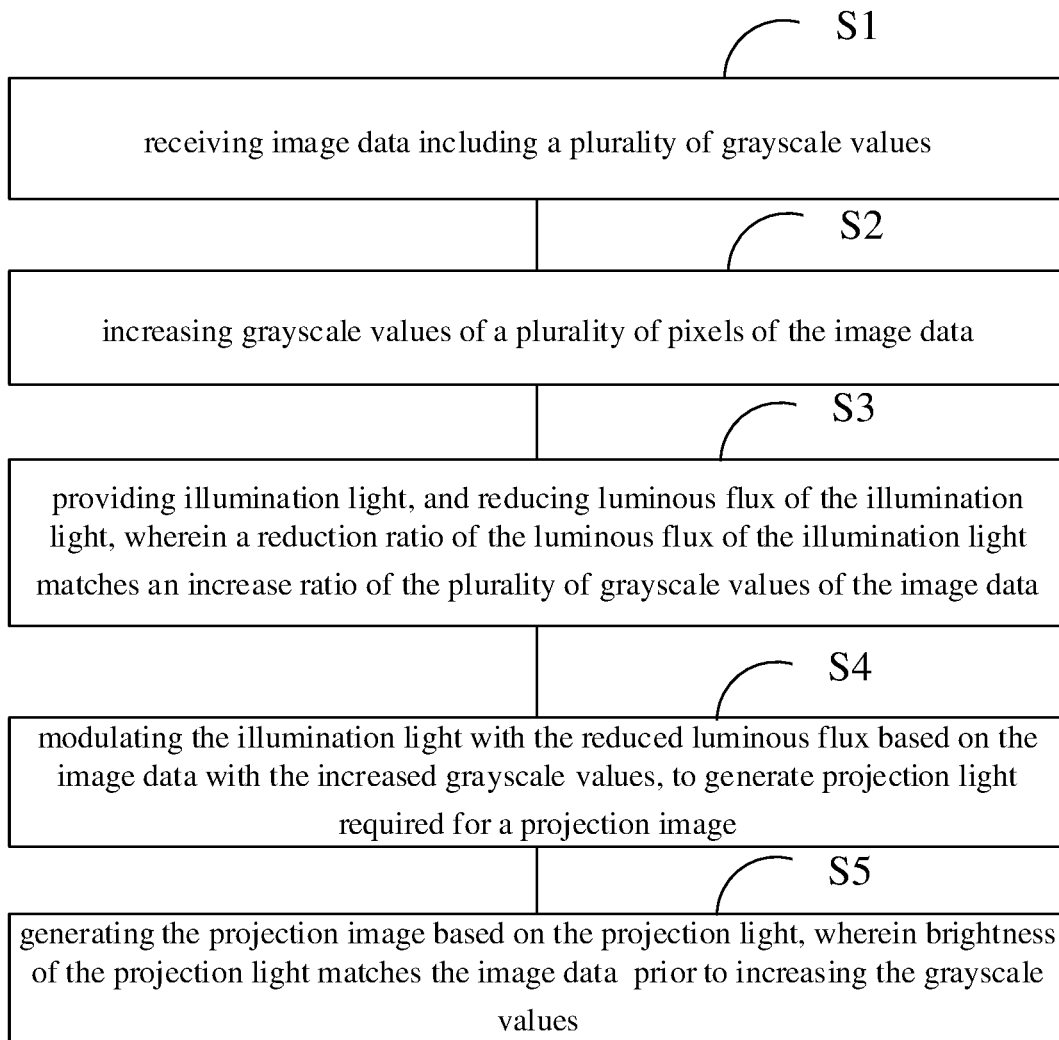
S1

receiving image data including a plurality of grayscale values

S2

increasing grayscale values of a plurality of pixels of the image data

S3

providing illumination light, and reducing luminous flux of the illumination light, wherein a reduction ratio of the luminous flux of the illumination light matches an increase ratio of the plurality of grayscale values of the image data

S4

modulating the illumination light with the reduced luminous flux based on the image data with the increased grayscale values, to generate projection light required for a projection image

S5

generating the projection image based on the projection light, wherein brightness of the projection light matches the image data prior to increasing the grayscale values